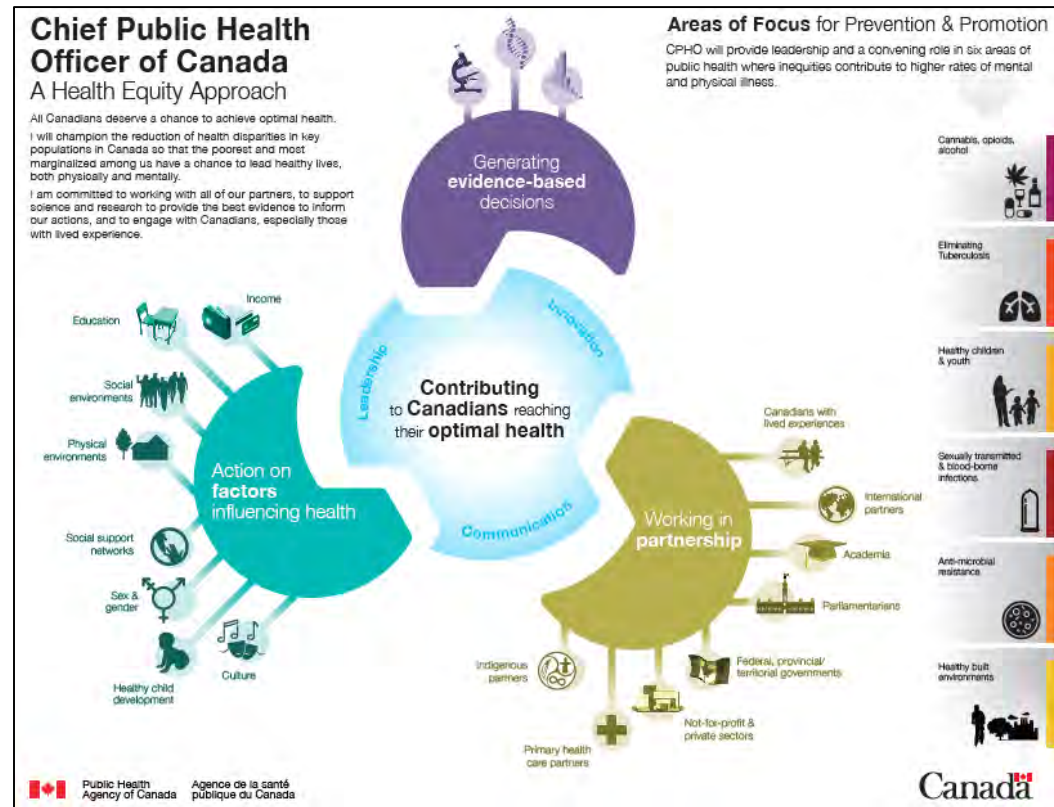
Chief Public Health Officer of Canada
A Health Equity Approach

All Canadians deserve a chance to achieve optimal health.

I will champion the reduction of health disparities in key populations in Canada so that the poorest and most marginalized among us have a chance to lead healthy lives, both physically and mentally.

I am committed to working with all of our partners, to support science and research to provide the best evidence to inform our actions, and to engage with Canadians, especially those with lived experience.

Generating evidence-based decisions

Innovation

Leadership

Communication

Contributing to Canadians reaching their optimal health

Action on factors influencing health

Education

Income

Social environments

Physical environments

Social support networks

Sex & gender

Healthy child development

Culture

Working in partnership

Canadians with lived experiences

International partners

Academia

Parliamentarians

Federal, provincial/ territorial governments

Not-for-profit & private sectors

Primary health care partners

Indigenous partners

Areas of Focus for Prevention & Promotion

CPHO will provide leadership and a convening role in six areas of public health where inequities contribute to higher rates of mental and physical illness.

Cannabis, opioids, alcohol

Eliminating Tuberculosis

Healthy children & youth

Sexually transmitted & blood-borne infections

Anti-microbial resistance

Healthy built environments

Public Health Agency of Canada
Agence de la santé publique du Canada

Canada